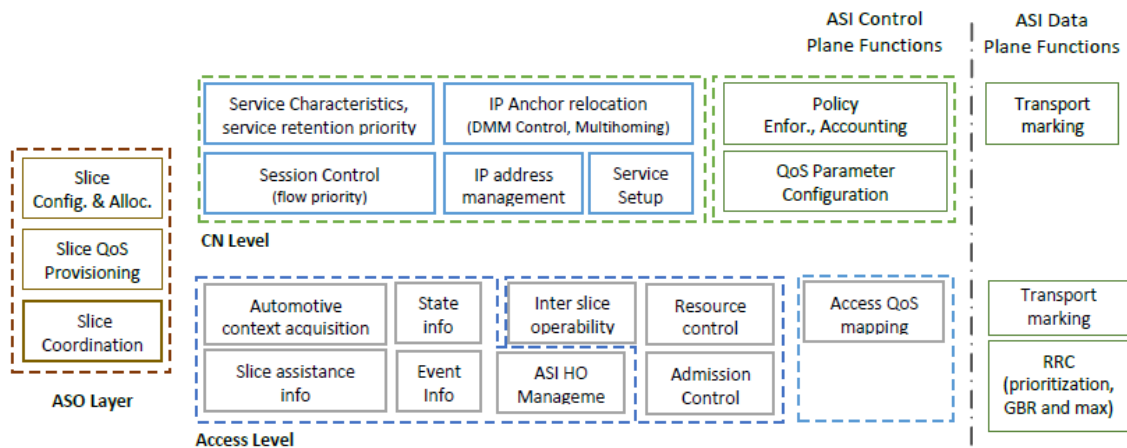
ASI Control Plane Functions

ASI Data Plane Functions

Slice Config. & Alloc.

Slice QoS Provisioning

Slice Coordination

ASO Layer

Service Characteristics, service retention priority

IP Anchor relocation (DMM Control, Multihoming)

Session Control (flow priority)

IP address management

Service Setup

CN Level

Policy Enfor., Accounting

QoS Parameter Configuration

Transport marking

Automotive context acquisition

State info

Inter slice operability

Resource control

Access QoS mapping

Slice assistance info

Event Info

ASI HO Manageme

Admission Control

Access Level

Transport marking

RRC (prioritization, GBR and max)